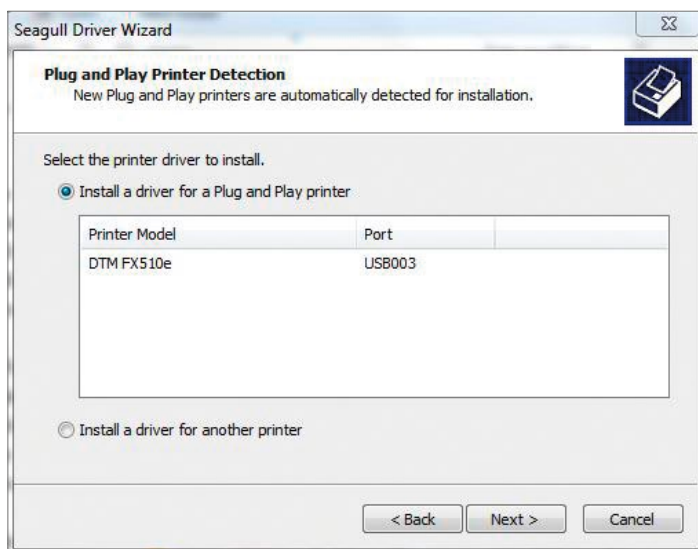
Seagull Driver Wizard

Plug and Play Printer Detection
New Plug and Play printers are automatically detected for installation.

Select the printer driver to install.

Install a driver for a Plug and Play printer

| Printer Model | Port |
|---|---|
| DTM FX510e | USB003 |

Install a driver for another printer

< Back
Next >
Cancel